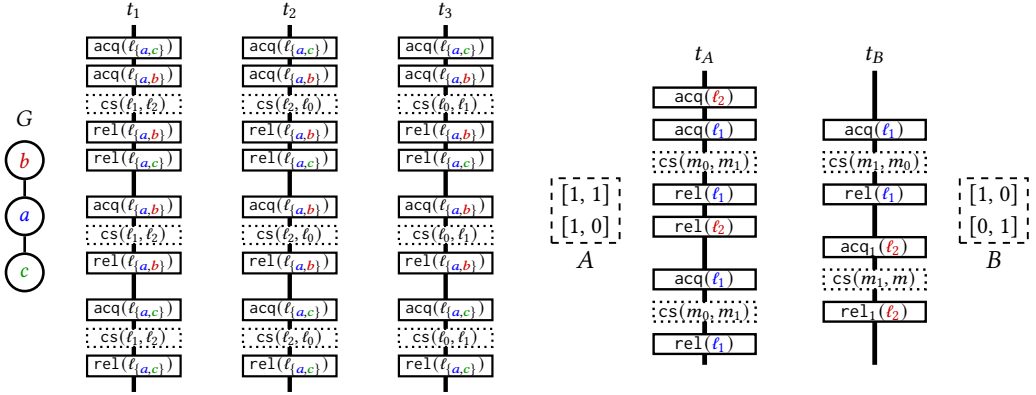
$G$

$b$

$a$

$c$

$t_1$

acq($\ell_{\{a,c\}}$)
acq($\ell_{\{a,b\}}$)
cs($\ell_1, \ell_2$)
rel($\ell_{\{a,b\}}$)
rel($\ell_{\{a,c\}}$)
acq($\ell_{\{a,b\}}$)
cs($\ell_1, \ell_2$)
rel($\ell_{\{a,b\}}$)
acq($\ell_{\{a,c\}}$)
cs($\ell_1, \ell_2$)
rel($\ell_{\{a,c\}}$)

$t_2$

acq($\ell_{\{a,c\}}$)
acq($\ell_{\{a,b\}}$)
cs($\ell_2, \ell_0$)
rel($\ell_{\{a,b\}}$)
rel($\ell_{\{a,c\}}$)
acq($\ell_{\{a,b\}}$)
cs($\ell_2, \ell_0$)
rel($\ell_{\{a,b\}}$)
acq($\ell_{\{a,c\}}$)
cs($\ell_2, \ell_0$)
rel($\ell_{\{a,c\}}$)

$t_3$

acq($\ell_{\{a,c\}}$)
acq($\ell_{\{a,b\}}$)
cs($\ell_0, \ell_1$)
rel($\ell_{\{a,b\}}$)
rel($\ell_{\{a,c\}}$)
acq($\ell_{\{a,b\}}$)
cs($\ell_0, \ell_1$)
rel($\ell_{\{a,b\}}$)
acq($\ell_{\{a,c\}}$)
cs($\ell_0, \ell_1$)
rel($\ell_{\{a,c\}}$)

[1, 1]
[1, 0]
$A$

$t_A$

acq($\ell_2$)
acq($\ell_1$)
cs($m_0, m_1$)
rel($\ell_1$)
rel($\ell_2$)
acq($\ell_1$)
cs($m_0, m_1$)
rel($\ell_1$)

$t_B$

acq($\ell_1$)
cs($m_1, m_0$)
rel($\ell_1$)
acq$_1$($\ell_2$)
cs($m_1, m$)
rel$_1$($\ell_2$)

[1, 0]
[0, 1]
$B$